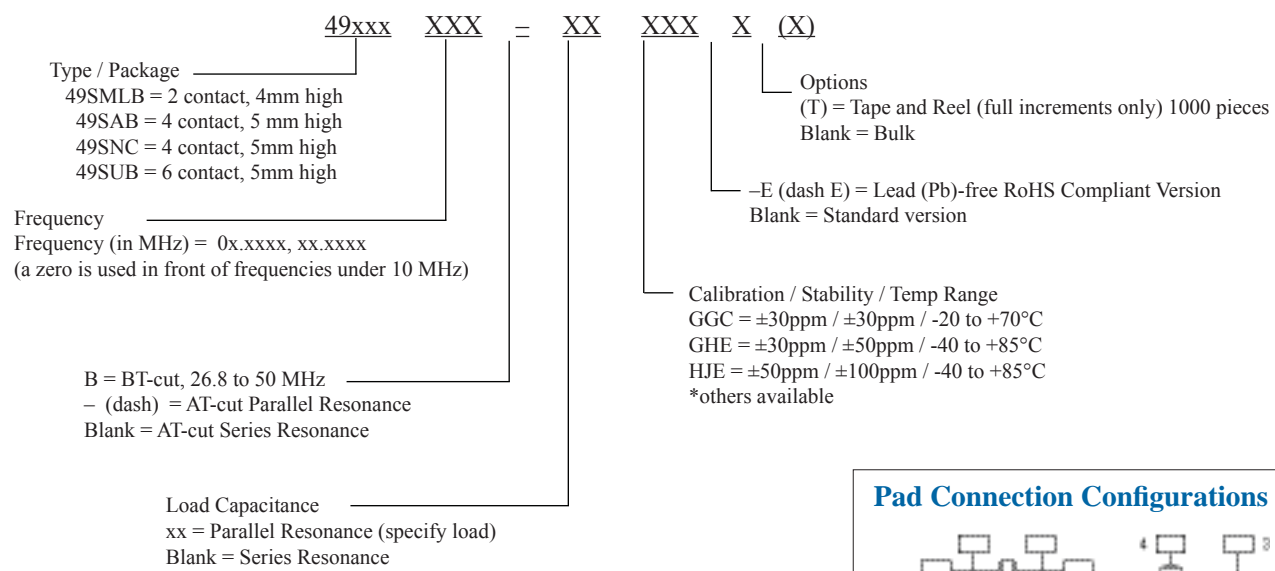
49xxx XXX – XX XXX X (X)

Type / Package
49SMLB = 2 contact, 4mm high
49SAB = 4 contact, 5 mm high
49SNC = 4 contact, 5mm high
49SUB = 6 contact, 5mm high

Frequency
Frequency (in MHz) = 0x.xxxx, xx.xxxx
(a zero is used in front of frequencies under 10 MHz)

B = BT-cut, 26.8 to 50 MHz
– (dash) = AT-cut Parallel Resonance
Blank = AT-cut Series Resonance

Load Capacitance
xx = Parallel Resonance (specify load)
Blank = Series Resonance

Options
(T) = Tape and Reel (full increments only) 1000 pieces
Blank = Bulk

–E (dash E) = Lead (Pb)-free RoHS Compliant Version
Blank = Standard version

Calibration / Stability / Temp Range
GGC = ±30ppm / ±30ppm / -20 to +70°C
GHE = ±30ppm / ±50ppm / -40 to +85°C
HJE = ±50ppm / ±100ppm / -40 to +85°C
*others available

Pad Connection Configurations
4 3